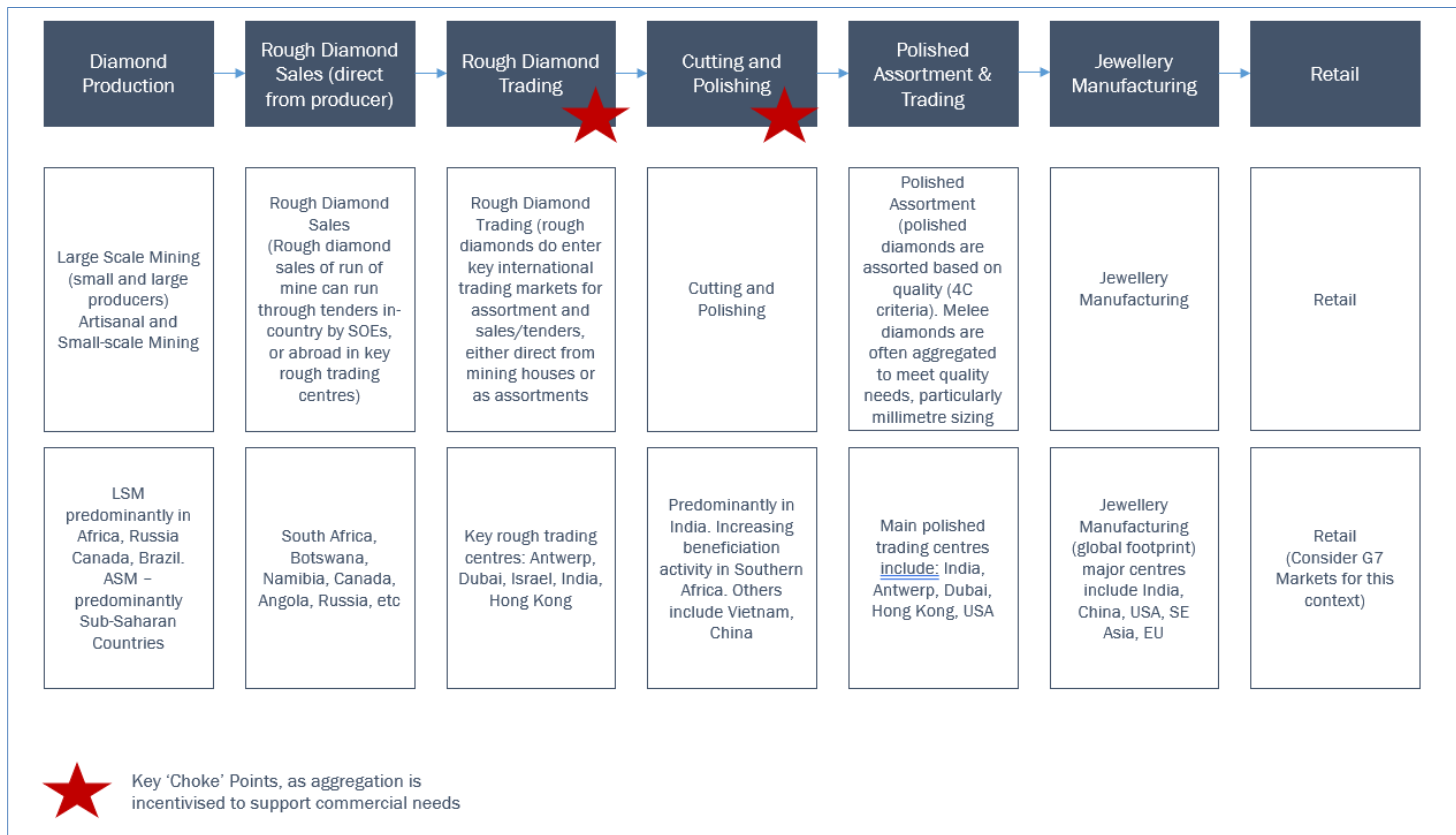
| Diamond Production | Rough Diamond Sales (direct from producer) | Rough Diamond Trading | Cutting and Polishing | Polished Assortment & Trading | Jewellery Manufacturing | Retail |
|---|---|---|---|---|---|---|
| Large Scale Mining (small and large producers) Artisanal and Small-scale Mining | Rough Diamond Sales (Rough diamond sales of run of mine can run through tenders in-country by SOEs, or abroad in key rough trading centres) | Rough Diamond Trading (rough diamonds do enter key international trading markets for assortment and sales/tenders, either direct from mining houses or as assortments | Cutting and Polishing | Polished Assortment (polished diamonds are assorted based on quality (4C criteria). Melee diamonds are often aggregated to meet quality needs, particularly millimetre sizing | Jewellery Manufacturing | Retail |
| LSM predominantly in Africa, Russia Canada, Brazil. ASM – predominantly Sub-Saharan Countries | South Africa, Botswana, Namibia, Canada, Angola, Russia, etc | Key rough trading centres: Antwerp, Dubai, Israel, India, Hong Kong | Predominantly in India. Increasing beneficiation activity in Southern Africa. Others include Vietnam, China | Main polished trading centres include: India, Antwerp, Dubai, Hong Kong, USA | Jewellery Manufacturing (global footprint) major centres include India, China, USA, SE Asia, EU | Retail (Consider G7 Markets for this context) |

Key 'Choke' Points, as aggregation is incentivised to support commercial needs